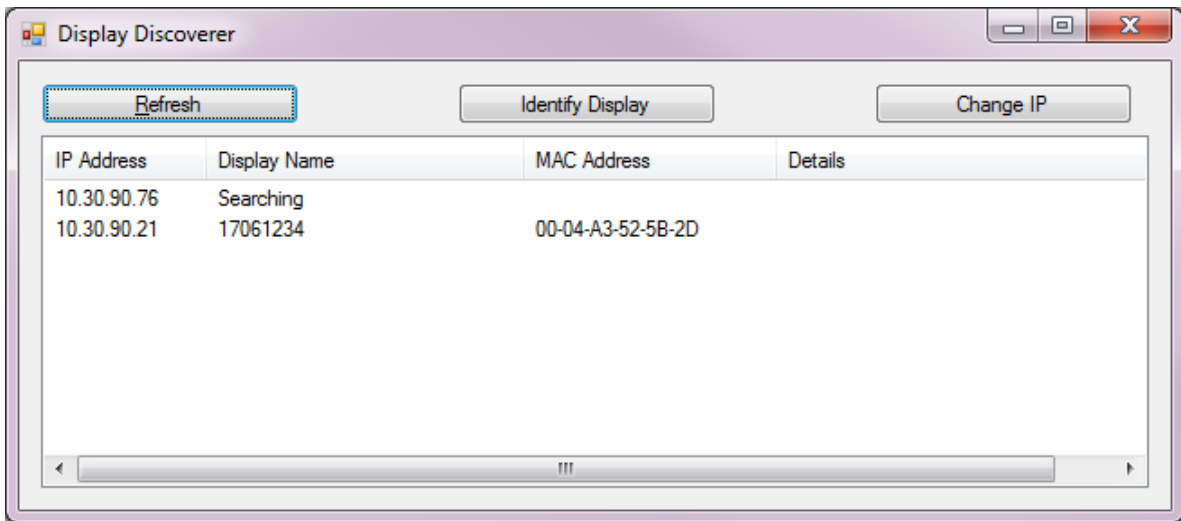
Display Discoverer

Refresh

Identify Display

Change IP

| IP Address | Display Name | MAC Address | Details |
|---|---|---|---|
| 10.30.90.76 | Searching | | |
| 10.30.90.21 | 17061234 | 00-04-A3-52-5B-2D | |